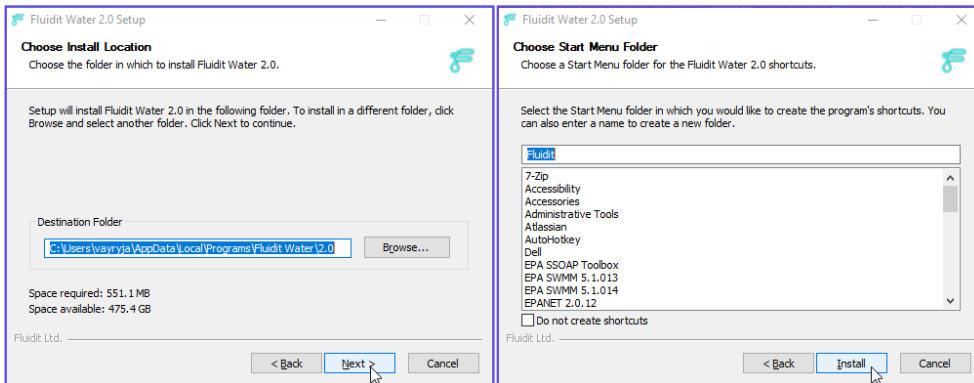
Fluidit Water 2.0 Setup

Choose Install Location

Choose the folder in which to install Fluidit Water 2.0.

Setup will install Fluidit Water 2.0 in the following folder. To install in a different folder, click Browse and select another folder. Click Next to continue.

Destination Folder

C:\Users\vayryja\AppData\Local\Programs\Fluidit Water\2.0

Browse...

Space required: 551.1 MB
Space available: 475.4 GB

Fluidit Ltd.

< Back

Next >

Cancel

Fluidit Water 2.0 Setup

Choose Start Menu Folder

Choose a Start Menu folder for the Fluidit Water 2.0 shortcuts.

Select the Start Menu folder in which you would like to create the program's shortcuts. You can also enter a name to create a new folder.

Fluidit

7-Zip
Accessibility
Accessories
Administrative Tools
Atlassian
AutoHotkey
Dell
EPA SSOAP Toolbox
EPA SWMM 5.1.013
EPA SWMM 5.1.014
EPANET 2.0.12

Do not create shortcuts

Fluidit Ltd.

< Back

Install

Cancel